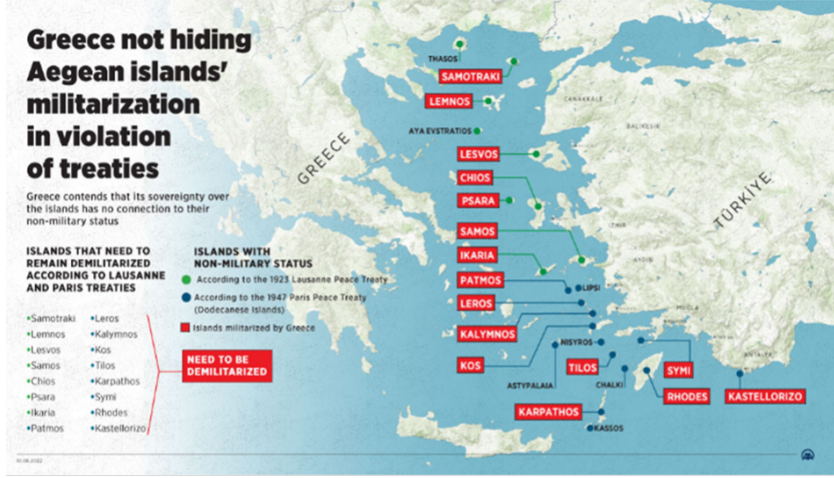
Greece not hiding Aegean islands' militarization in violation of treaties

Greece contends that its sovereignty over the islands has no connection to their non-military status

ISLANDS THAT NEED TO REMAIN DEMILITARIZED ACCORDING TO LAUSANNE AND PARIS TREATIES

•Samotraki
•Lemnos
•Lesvos
•Samos
•Chios
•Psara
•Ikaria
•Patmos

•Leros
•Kalymnos
•Kos
•Tilos
•Karpathos
•Symi
•Rhodes
•Kastellorizo

NEED TO BE DEMILITARIZED

ISLANDS WITH NON-MILITARY STATUS

According to the 1923 Lausanne Peace Treaty

According to the 1947 Paris Peace Treaty (Dodecanese Islands)

Islands militarized by Greece

GREECE

TÜRKİYE

THASOS
SAMOTRAKI
LEMNOS
ÇANAKKALE
BALIKESİR
AYA EVSTRATIOS
LESVOS
CHIOS
PSARA
SAMOS
IKARIA
PATMOS
LIPSI
LEROS
KALYMNOS
NISYROS
KOS
TILOS
ASTYPALAIA
CHALKI
SYMI
RHODES
KASTELLORIZO
KARPATHOS
KASSOS

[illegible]